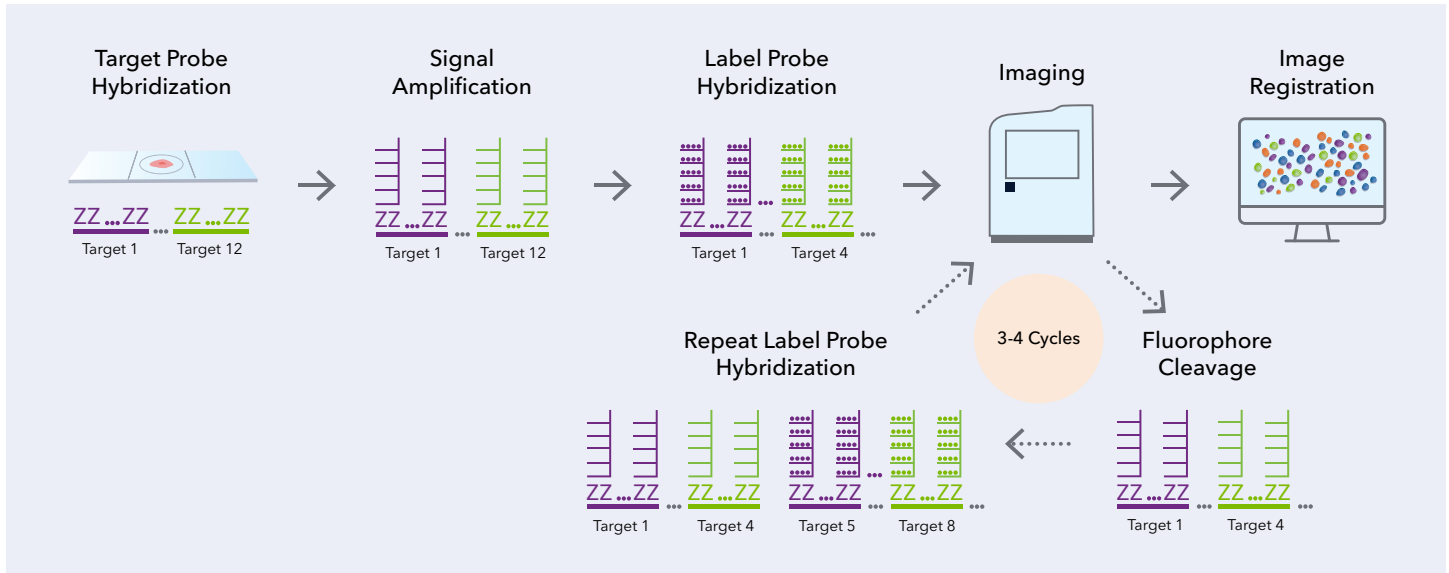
Target Probe Hybridization

ZZ...ZZ ZZ...ZZ
Target 1 ••• Target 12

Signal Amplification

ZZ...ZZ ••• ZZ...ZZ
Target 1 Target 12

Label Probe Hybridization

ZZ...ZZ ••• ZZ...ZZ •••
Target 1 Target 4

Imaging

Image Registration

3-4 Cycles

Fluorophore Cleavage

ZZ...ZZ ••• ZZ...ZZ •••
Target 1 Target 4

Repeat Label Probe Hybridization

ZZ...ZZ ••• ZZ...ZZ ZZ...ZZ ••• ZZ...ZZ •••
Target 1 Target 4 Target 5 Target 8